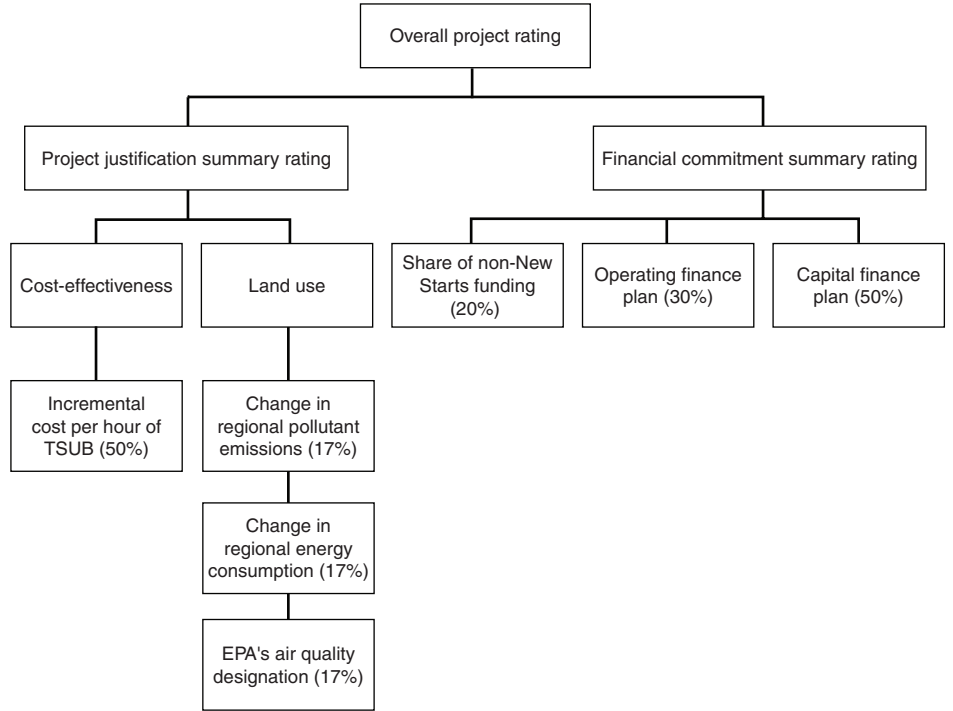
Overall project rating

Project justification summary rating

Financial commitment summary rating

Cost-effectiveness

Land use

Share of non-New Starts funding (20%)

Operating finance plan (30%)

Capital finance plan (50%)

Incremental cost per hour of TSUB (50%)

Change in regional pollutant emissions (17%)

Change in regional energy consumption (17%)

EPA's air quality designation (17%)